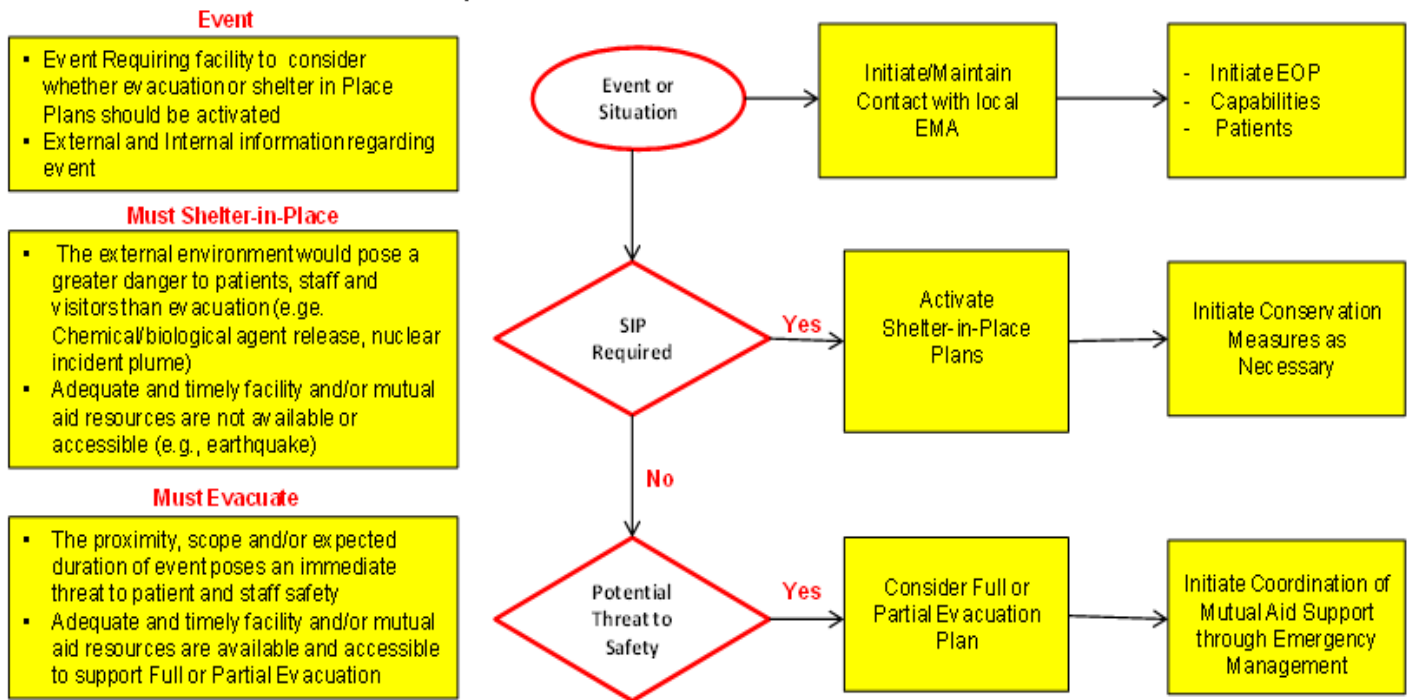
Event

- Event Requiring facility to consider whether evacuation or shelter in Place Plans should be activated
- External and Internal information regarding event

Must Shelter-in-Place

- The external environment would pose a greater danger to patients, staff and visitors than evacuation (e.ge. Chemical/biological agent release, nuclear incident plume)
- Adequate and timely facility and/or mutual aid resources are not available or accessible (e.g., earthquake)

Must Evacuate

- The proximity, scope and/or expected duration of event poses an immediate threat to patient and staff safety
- Adequate and timely facility and/or mutual aid resources are available and accessible to support Full or Partial Evacuation

Event or Situation

Initiate/Maintain Contact with local EMA

- Initiate EOP
- Capabilities
- Patients

SIP Required

Yes

Activate Shelter-in-Place Plans

Initiate Conservation Measures as Necessary

No

Potential Threat to Safety

Yes

Consider Full or Partial Evacuation Plan

Initiate Coordination of Mutual Aid Support through Emergency Management